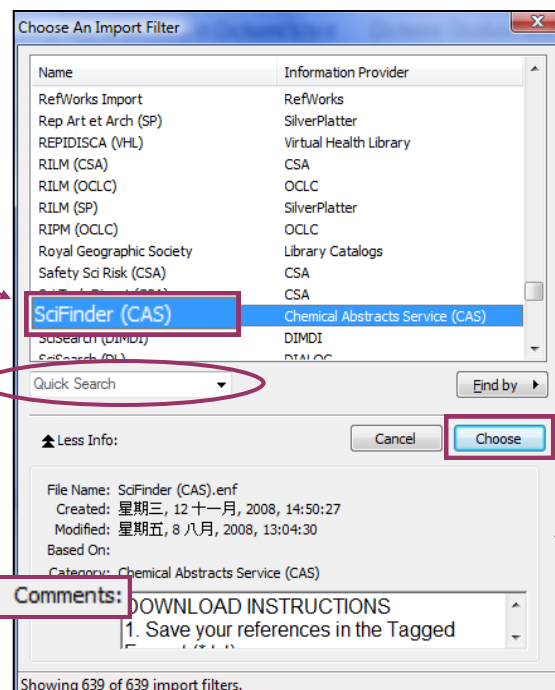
Choose An Import Filter

| Name | Information Provider |
|---|---|
| RefWorks Import | RefWorks |
| Rep Art et Arch (SP) | SilverPlatter |
| REPIDISCA (VHL) | Virtual Health Library |
| RILM (CSA) | CSA |
| RILM (OCLC) | OCLC |
| RILM (SP) | SilverPlatter |
| RIPM (OCLC) | OCLC |
| Royal Geographic Society | Library Catalogs |
| Safety Sci Risk (CSA) | CSA |
| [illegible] | CSA |
| SciFinder (CAS) | Chemical Abstracts Service (CAS) |
| SciSearch (DIMDI) | DIMDI |
| SciSearch (DI) | DIALOG |

Quick Search

Find by

Less Info:

Cancel

Choose

File Name: SciFinder (CAS).enf
Created: 星期三, 12 十一月, 2008, 14:50:27
Modified: 星期五, 8 八月, 2008, 13:04:30
Based On:
Category: Chemical Abstracts Service (CAS)
Comments:

DOWNLOAD INSTRUCTIONS
1. Save your references in the Tagged
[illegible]

Showing 639 of 639 import filters.